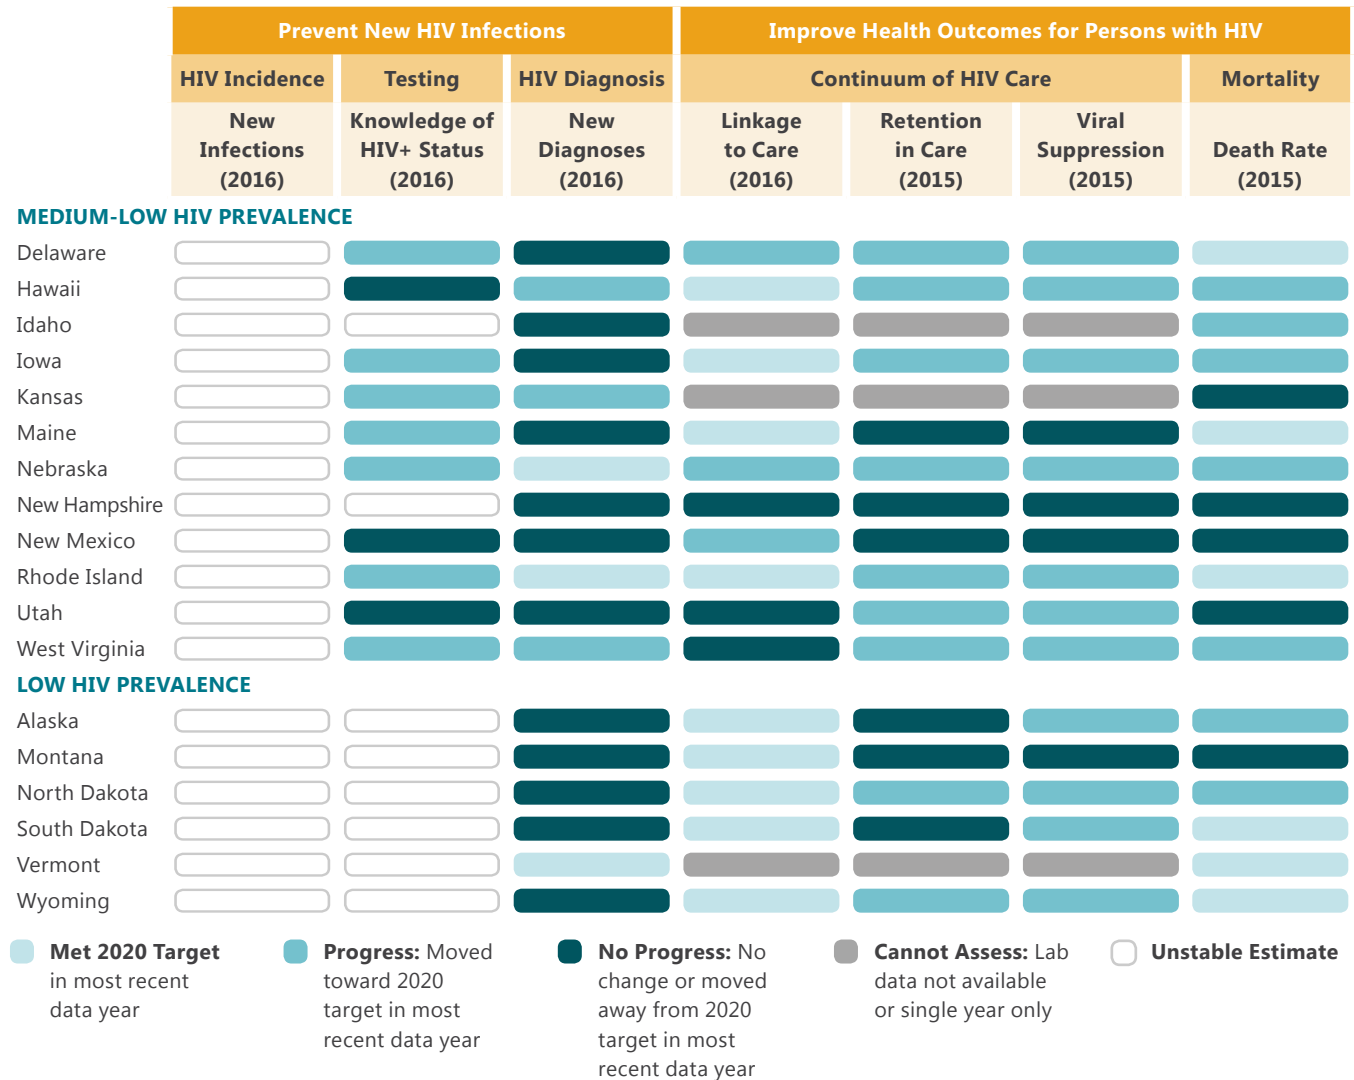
Prevent New HIV Infections

Improve Health Outcomes for Persons with HIV

HIV Incidence | Testing | HIV Diagnosis | Continuum of HIV Care | Mortality

New Infections (2016) | Knowledge of HIV+ Status (2016) | New Diagnoses (2016) | Linkage to Care (2016) | Retention in Care (2015) | Viral Suppression (2015) | Death Rate (2015)

MEDIUM-LOW HIV PREVALENCE

Delaware
Hawaii
Idaho
Iowa
Kansas
Maine
Nebraska
New Hampshire
New Mexico
Rhode Island
Utah
West Virginia

LOW HIV PREVALENCE

Alaska
Montana
North Dakota
South Dakota
Vermont
Wyoming

Met 2020 Target in most recent data year

Progress: Moved toward 2020 target in most recent data year

No Progress: No change or moved away from 2020 target in most recent data year

Cannot Assess: Lab data not available or single year only

Unstable Estimate